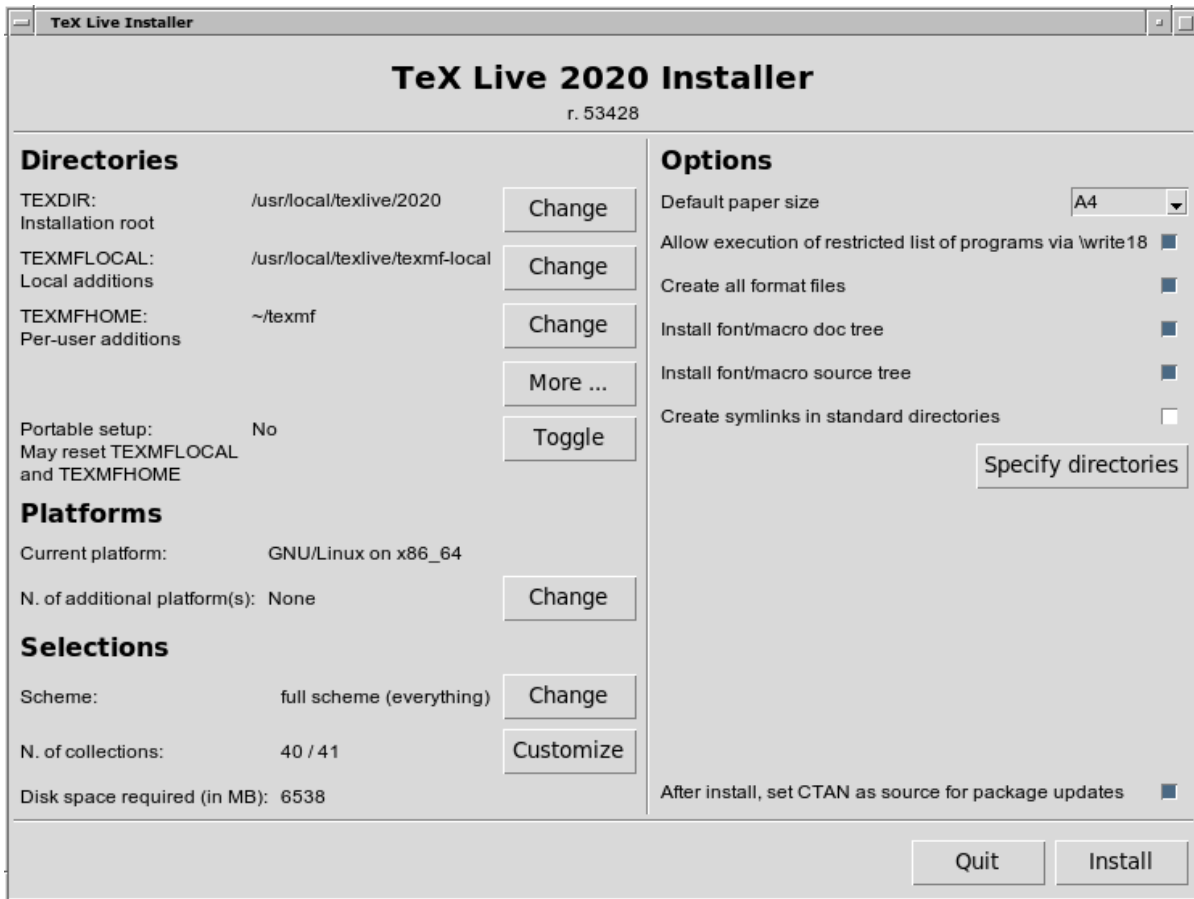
TeX Live Installer

TeX Live 2020 Installer
r. 53428

Directories

TEXDIR: /usr/local/texlive/2020 Change
Installation root

TEXMFLOCAL: /usr/local/texlive/texmf-local Change
Local additions

TEXMFHOME: ~/texmf Change
Per-user additions

More ...

Portable setup: No Toggle
May reset TEXMFLOCAL and TEXMFHOME

Platforms

Current platform: GNU/Linux on x86_64

N. of additional platform(s): None Change

Selections

Scheme: full scheme (everything) Change

N. of collections: 40 / 41 Customize

Disk space required (in MB): 6538

Options

Default paper size A4

Allow execution of restricted list of programs via \write18

Create all format files

Install font/macro doc tree

Install font/macro source tree

Create symlinks in standard directories

Specify directories

After install, set CTAN as source for package updates

Quit Install